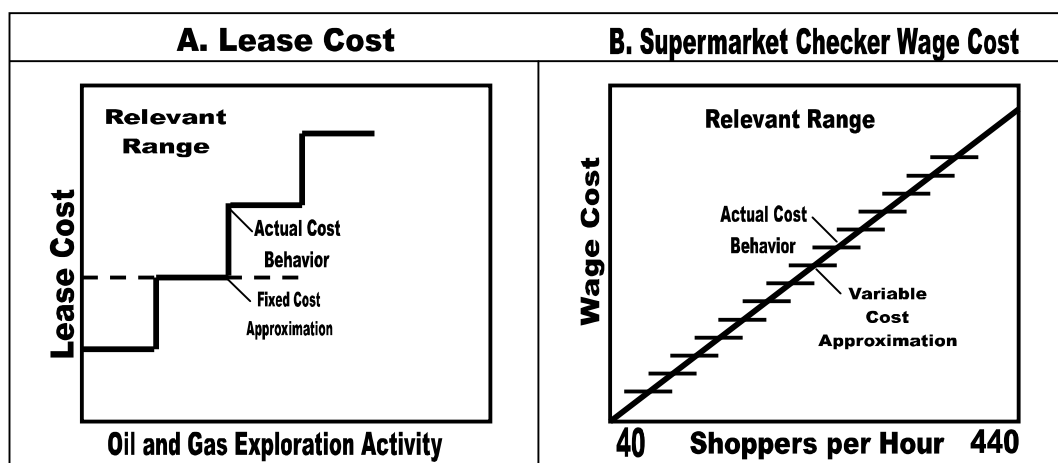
A. Lease Cost

Relevant Range

Lease Cost

Actual Cost Behavior

Fixed Cost Approximation

Oil and Gas Exploration Activity

B. Supermarket Checker Wage Cost

Relevant Range

Wage Cost

Actual Cost Behavior

Variable Cost Approximation

40 Shoppers per Hour 440